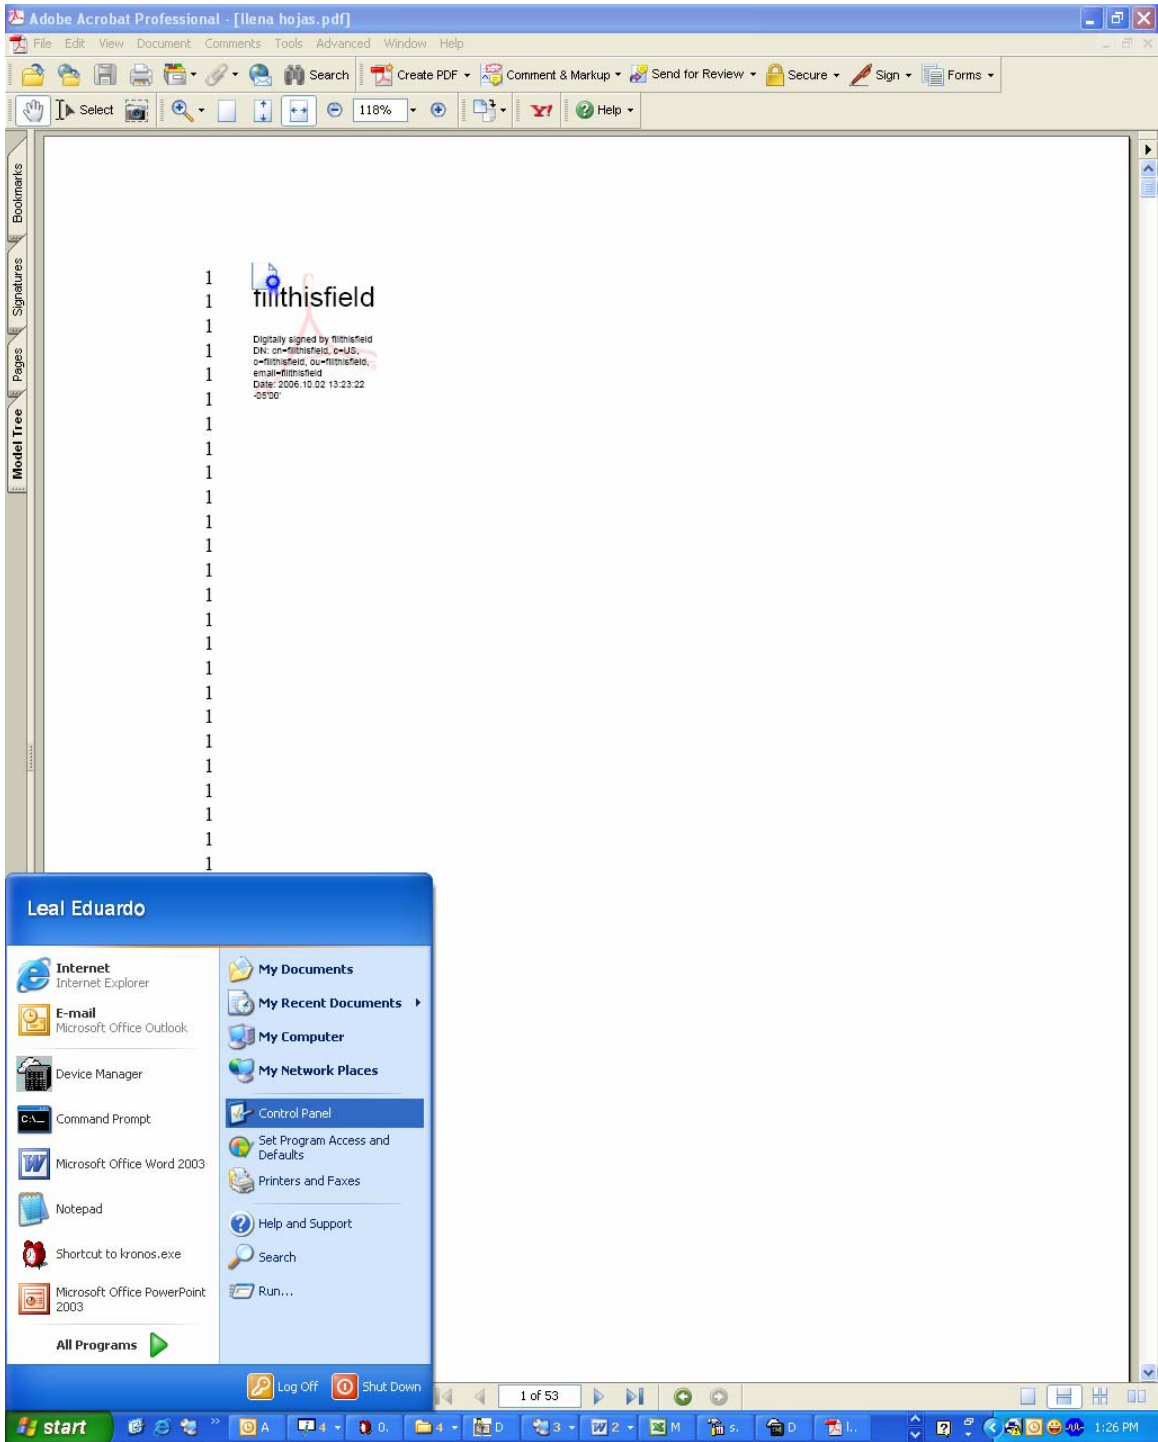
Adobe Acrobat Professional - [llena hojas.pdf]

File Edit View Document Comments Tools Advanced Window Help

Search Create PDF Comment & Markup Send for Review Secure Sign Forms

Select 118% Help

Bookmarks Signatures Pages Model Tree

1
1
1
1
1
1
1
1
1
1
1
1
1
1
1
1
1
1
1
1
1
1
1
1
1

fillthisfield

Digitally signed by fillthisfield
DN: cn=fillthisfield, c=US, o=fillthisfield, ou=fillthisfield, email=fillthisfield
Date: 2006.10.02 13:23:22 -05'00'

Leal Eduardo

Internet
Internet Explorer

E-mail
Microsoft Office Outlook

Device Manager

Command Prompt

Microsoft Office Word 2003

Notepad

Shortcut to kronos.exe

Microsoft Office PowerPoint 2003

All Programs

My Documents

My Recent Documents

My Computer

My Network Places

Control Panel

Set Program Access and Defaults

Printers and Faxes

Help and Support

Search

Run...

Log Off Shut Down

1 of 53

start A 4 0. 4 D 3 2 M s. D I. 1:26 PM